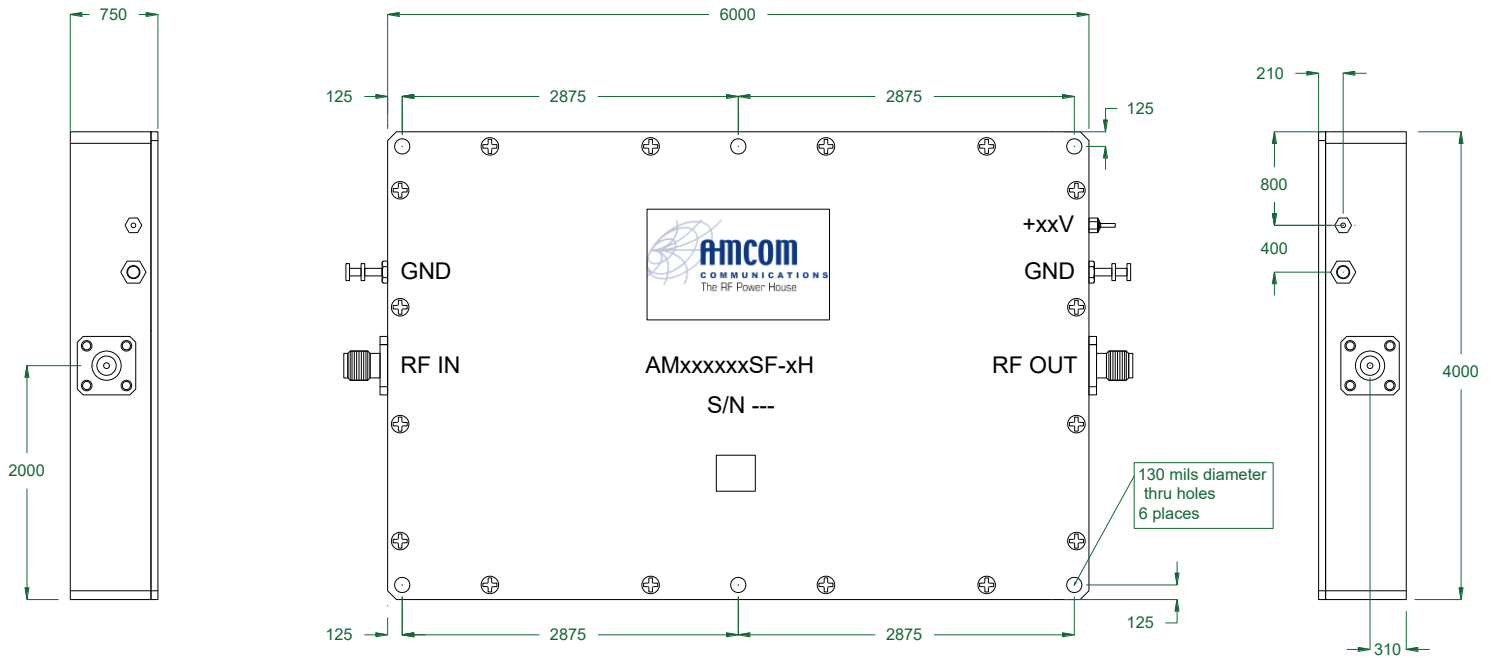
750

2000

6000

125

2875

2875

125

AMCOM
COMMUNICATIONS
The RF Power House

+xxV

GND

GND

RF IN

AMxxxxxxSF-xH

RF OUT

S/N ---

130 mils diameter thru holes 6 places

125

2875

2875

125

210

800

400

4000

310